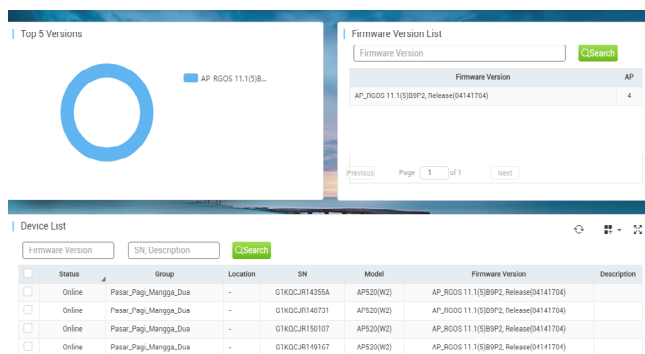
Top 5 Versions

AP_RGOS 11.1(5)B...

Firmware Version List

Firmware Version

Search

| Firmware Version | AP |
|---|---|
| AP_RGOS 11.1(5)B9P2, Release(04141704) | 4 |

Previous Page 1 of 1 Next

Device List

Firmware Version SN, Description Search

| | Status | Group | Location | SN | Model | Firmware Version | Description |
|---|---|---|---|---|---|---|---|
| | Online | Pasar_Pagi_Mangga_Dua | - | G1KQCJR14355A | AP520(W2) | AP_RGOS 11.1(5)B9P2, Release(04141704) | |
| | Online | Pasar_Pagi_Mangga_Dua | - | G1KQCJR140731 | AP520(W2) | AP_RGOS 11.1(5)B9P2, Release(04141704) | |
| | Online | Pasar_Pagi_Mangga_Dua | - | G1KQCJR150107 | AP520(W2) | AP_RGOS 11.1(5)B9P2, Release(04141704) | |
| | Online | Pasar_Pagi_Mangga_Dua | - | G1KQCJR149167 | AP520(W2) | AP_RGOS 11.1(5)B9P2, Release(04141704) | |